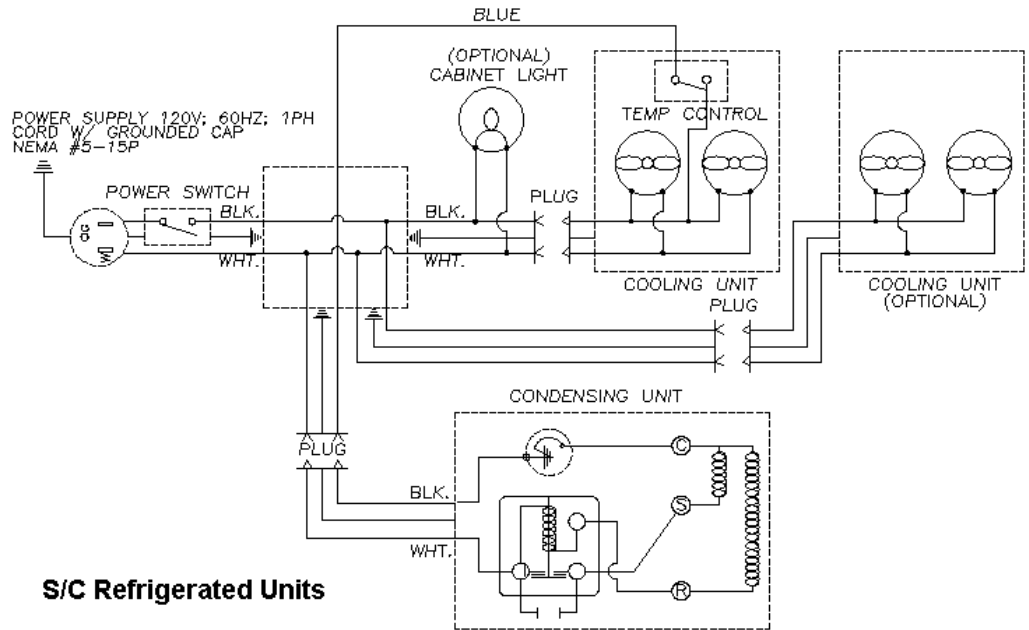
BLUE

(OPTIONAL)
CABINET LIGHT

POWER SUPPLY 120V; 60HZ; 1PH
CORD W/ GROUNDED CAP
NEMA #5-15P

TEMP CONTROL

POWER SWITCH

BLK.

WHT.

BLK.

WHT.

PLUG

COOLING UNIT

COOLING UNIT
(OPTIONAL)

PLUG

CONDENSING UNIT

PLUG

C

BLK.

S

WHT.

R

S/C Refrigerated Units